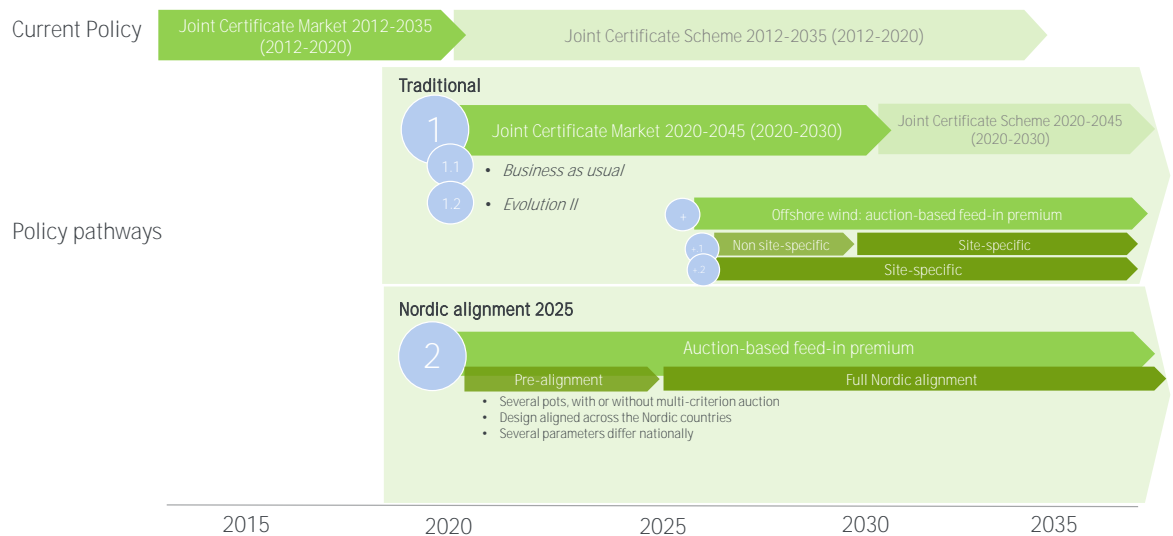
Current Policy

Joint Certificate Market 2012-2035 (2012-2020)

Joint Certificate Scheme 2012-2035 (2012-2020)

Policy pathways

Traditional

1

Joint Certificate Market 2020-2045 (2020-2030)

Joint Certificate Scheme 2020-2045 (2020-2030)

1.1

• Business as usual

1.2

• Evolution II

+

Offshore wind: auction-based feed-in premium

+.1

Non site-specific

Site-specific

+.2

Site-specific

Nordic alignment 2025

2

Auction-based feed-in premium

Pre-alignment

Full Nordic alignment

• Several pots, with or without multi-criterion auction
• Design aligned across the Nordic countries
• Several parameters differ nationally

2015 2020 2025 2030 2035